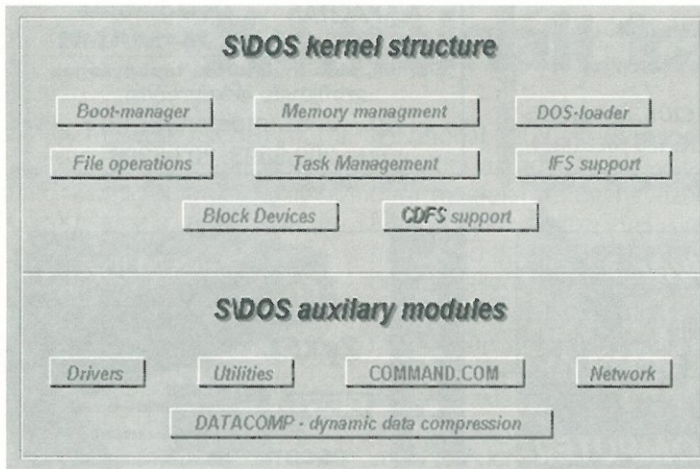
S\DOS kernel structure

Boot-manager

Memory managment

DOS-loader

File operations

Task Management

IFS support

Block Devices

CDFS support

S\DOS auxilary modules

Drivers

Utilities

COMMAND.COM

Network

DATACOMP - dynamic data compression